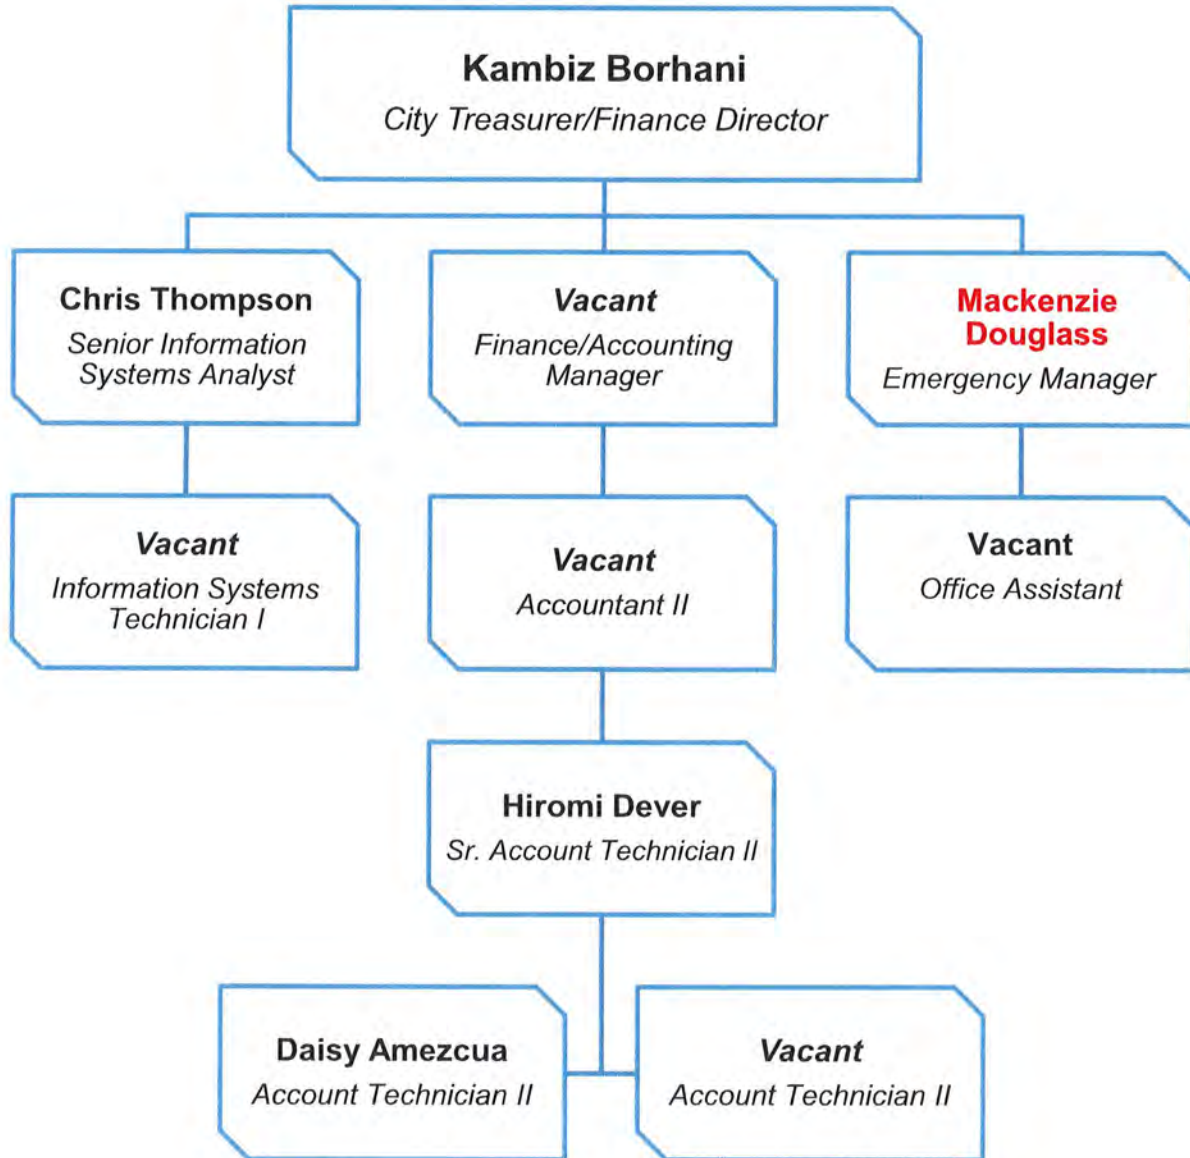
Kambiz Borhani
City Treasurer/Finance Director

Chris Thompson
Senior Information Systems Analyst

Vacant
Finance/Accounting Manager

Mackenzie Douglass
Emergency Manager

Vacant
Information Systems Technician I

Vacant
Accountant II

Vacant
Office Assistant

Hiromi Dever
Sr. Account Technician II

Daisy Amezcua
Account Technician II

Vacant
Account Technician II